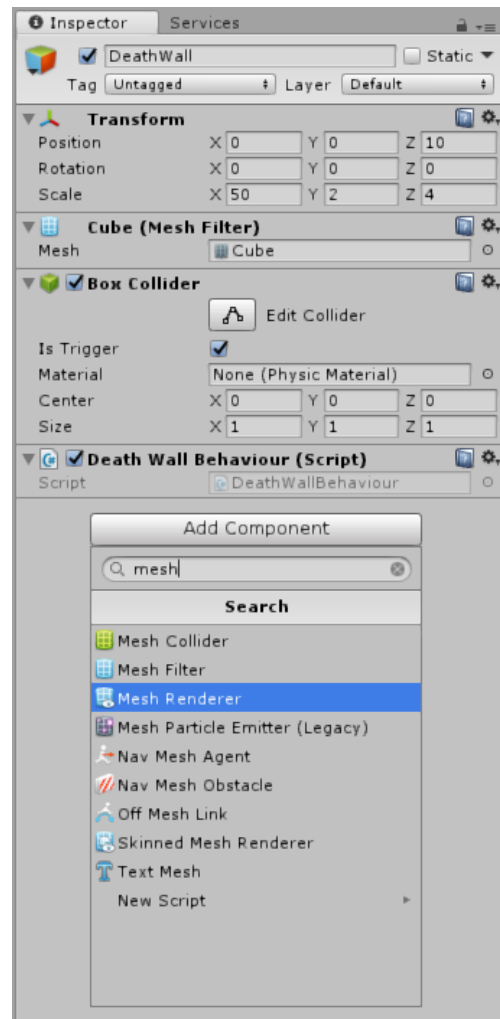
Inspector Services

DeathWall Static

Tag Untagged Layer Default

Transform

Position X 0 Y 0 Z 10

Rotation X 0 Y 0 Z 0

Scale X 50 Y 2 Z 4

Cube (Mesh Filter)

Mesh Cube

Box Collider

Edit Collider

Is Trigger

Material None (Physic Material)

Center X 0 Y 0 Z 0

Size X 1 Y 1 Z 1

Death Wall Behaviour (Script)

Script DeathWallBehaviour

Add Component

mesh

Search

Mesh Collider

Mesh Filter

Mesh Renderer

Mesh Particle Emitter (Legacy)

Nav Mesh Agent

Nav Mesh Obstacle

Off Mesh Link

Skinned Mesh Renderer

Text Mesh

New Script